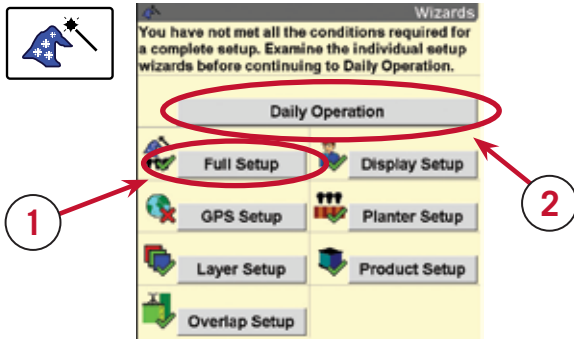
Wizards

You have not met all the conditions required for a complete setup. Examine the individual setup wizards before continuing to Daily Operation.

Daily Operation

Full Setup

Display Setup

GPS Setup

Planter Setup

Layer Setup

Product Setup

Overlap Setup

1

2